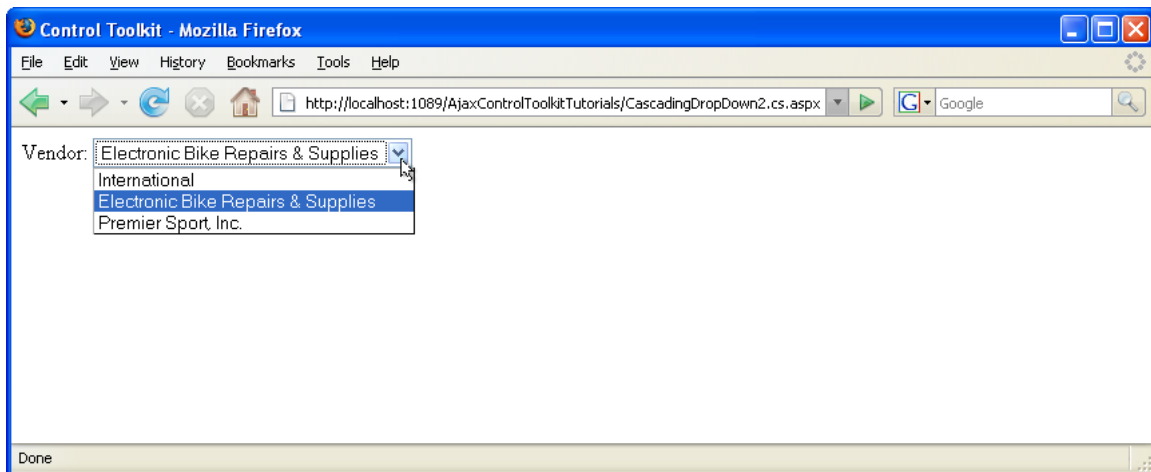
Control Toolkit - Mozilla Firefox

File Edit View History Bookmarks Tools Help

http://localhost:1089/AjaxControlToolkitTutorials/CascadingDropDown2.cs.aspx

Google

Vendor: Electronic Bike Repairs & Supplies

International
Electronic Bike Repairs & Supplies
Premier Sport, Inc.

Done